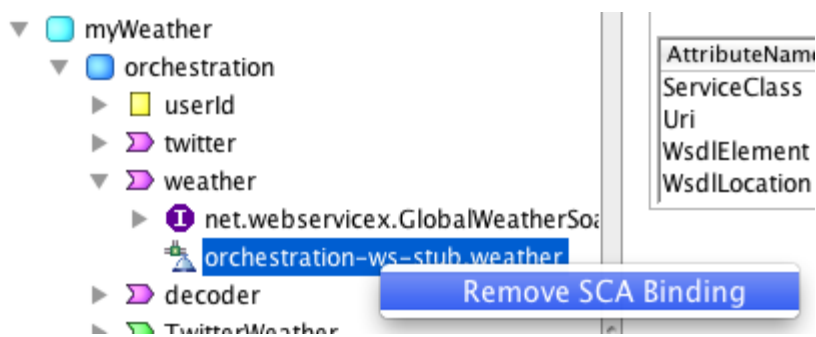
myWeather
orchestration
userId
twitter
weather
net.webservicex.GlobalWeatherSoa
orchestration-ws-stub.weather
decoder
TwitterWeather

Remove SCA Binding

| AttributeName |
|---|
| ServiceClass |
| Uri |
| WsdlElement |
| WsdlLocation |